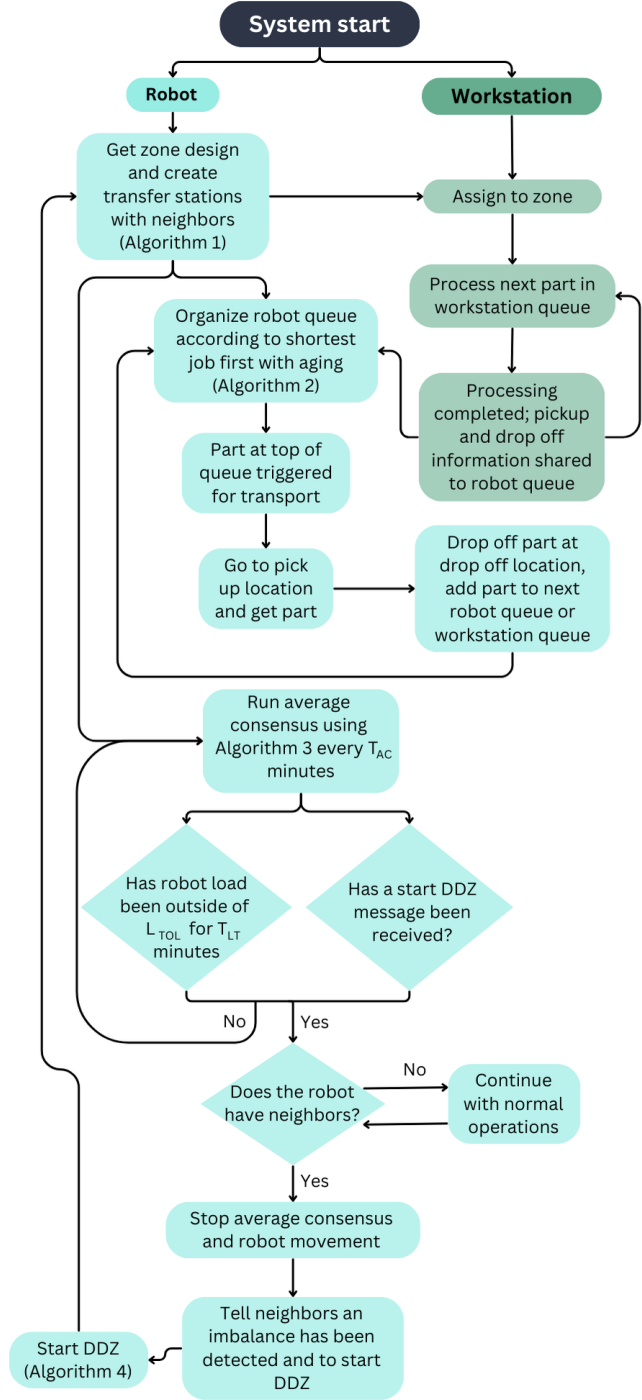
System start

Robot

Workstation

Get zone design and create transfer stations with neighbors (Algorithm 1)

Assign to zone

Process next part in workstation queue

Organize robot queue according to shortest job first with aging (Algorithm 2)

Processing completed; pickup and drop off information shared to robot queue

Part at top of queue triggered for transport

Go to pick up location and get part

Drop off part at drop off location, add part to next robot queue or workstation queue

Run average consensus using Algorithm 3 every $T_{AC}$ minutes

Has robot load been outside of $L_{TOL}$ for $T_{LT}$ minutes

Has a start DDZ message been received?

No

Yes

Does the robot have neighbors?

No

Continue with normal operations

Yes

Stop average consensus and robot movement

Tell neighbors an imbalance has been detected and to start DDZ

Start DDZ (Algorithm 4)